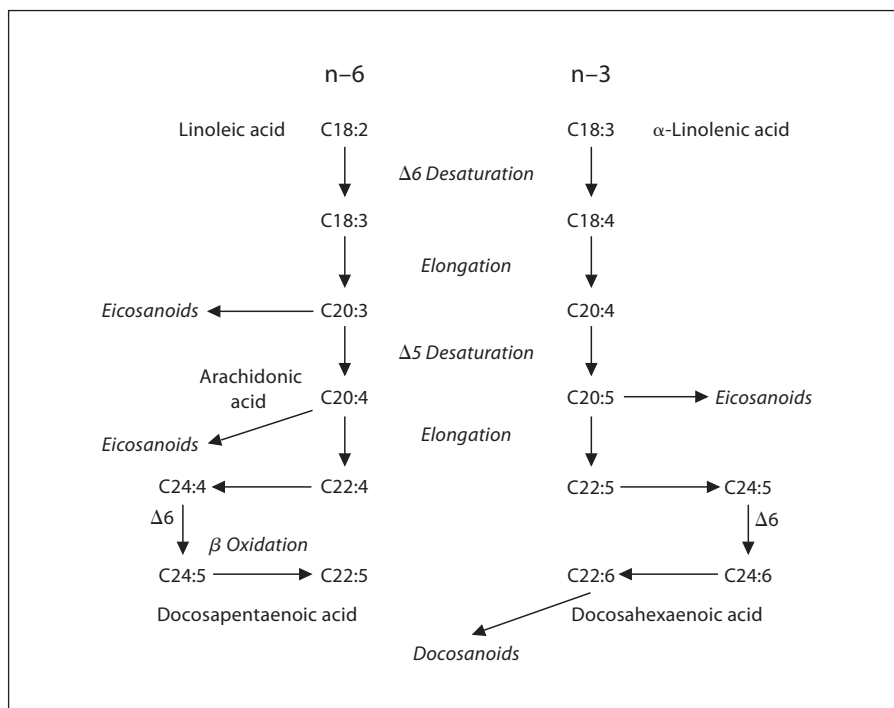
n–6

n–3

Linoleic acid C18:2

C18:3 α-Linolenic acid

Δ6 Desaturation

C18:3

C18:4

Elongation

Eicosanoids C20:3

C20:4

Δ5 Desaturation

Arachidonic acid C20:4

C20:5 Eicosanoids

Eicosanoids

Elongation

C24:4 C22:4

C22:5 C24:5

Δ6

Δ6

β Oxidation

C24:5 C22:5

C22:6 C24:6

Docosapentaenoic acid

Docosahexaenoic acid

Docosanoids